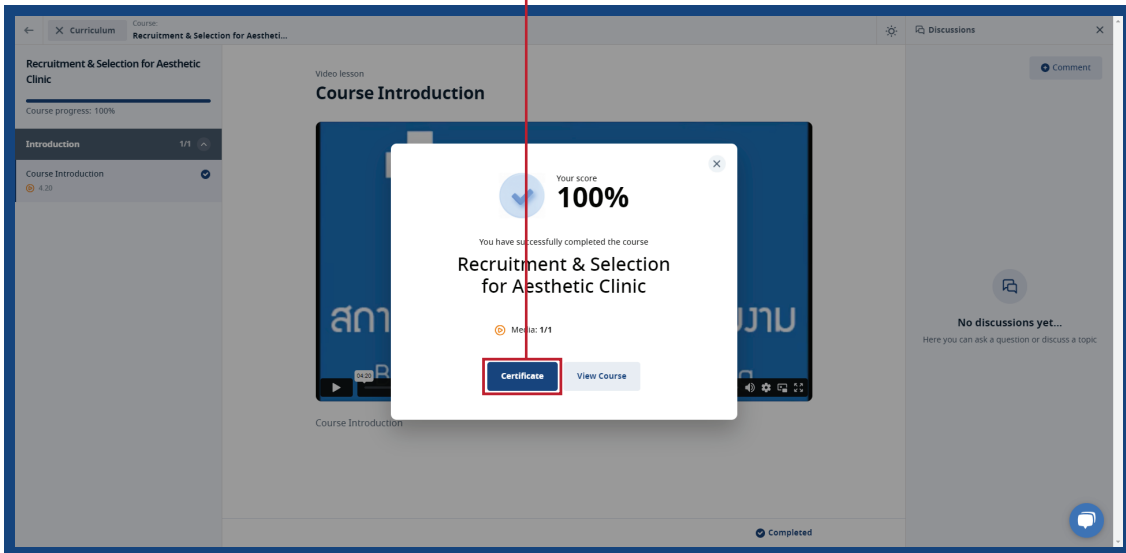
Curriculum
Course
Recruitment & Selection for Aestheti...

Discussions

Recruitment & Selection for Aesthetic Clinic

Course progress: 100%

Introduction 1/1

Course Introduction
4:20

Video lesson
Course Introduction

Comment

Your score
100%

You have successfully completed the course

Recruitment & Selection for Aesthetic Clinic

Media: 1/1

Certificate

View Course

สถา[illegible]งาน

04:20

Course Introduction

No discussions yet...
Here you can ask a question or discuss a topic

Completed